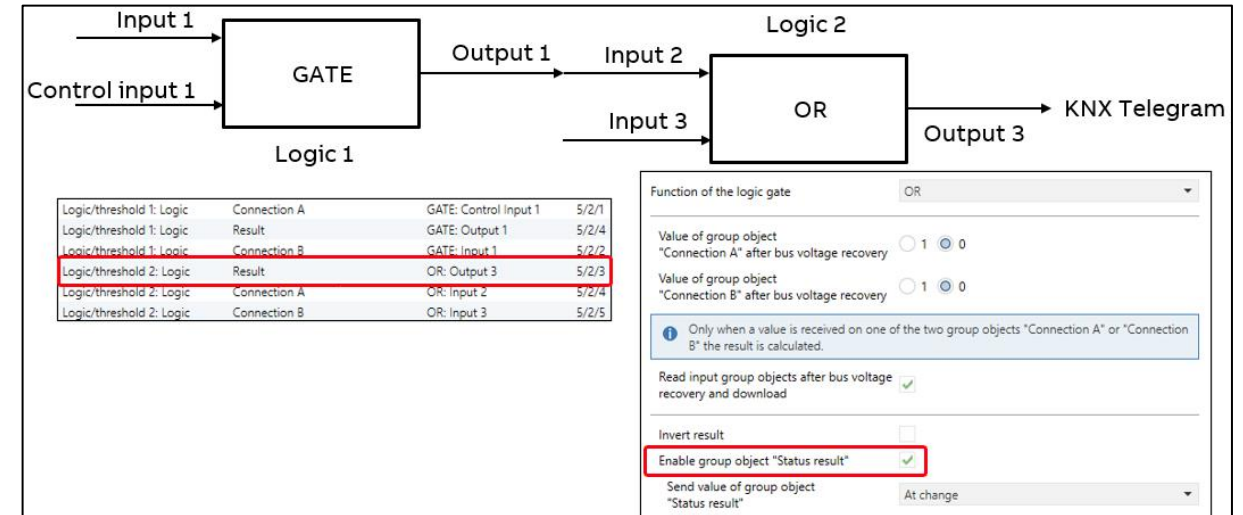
Input 1

Control input 1

GATE

Logic 1

Output 1

Input 2

Input 3

Logic 2

OR

Output 3

KNX Telegram

| | | | |
|---|---|---|---|
| Logic/threshold 1: Logic | Connection A | GATE: Control Input 1 | 5/2/1 |
| Logic/threshold 1: Logic | Result | GATE: Output 1 | 5/2/4 |
| Logic/threshold 1: Logic | Connection B | GATE: Input 1 | 5/2/2 |
| Logic/threshold 2: Logic | Result | OR: Output 3 | 5/2/3 |
| Logic/threshold 2: Logic | Connection A | OR: Input 2 | 5/2/4 |
| Logic/threshold 2: Logic | Connection B | OR: Input 3 | 5/2/5 |

Function of the logic gate OR

Value of group object "Connection A" after bus voltage recovery 1 0

Value of group object "Connection B" after bus voltage recovery 1 0

Only when a value is received on one of the two group objects "Connection A" or "Connection B" the result is calculated.

Read input group objects after bus voltage recovery and download

Invert result

Enable group object "Status result"

Send value of group object "Status result" At change